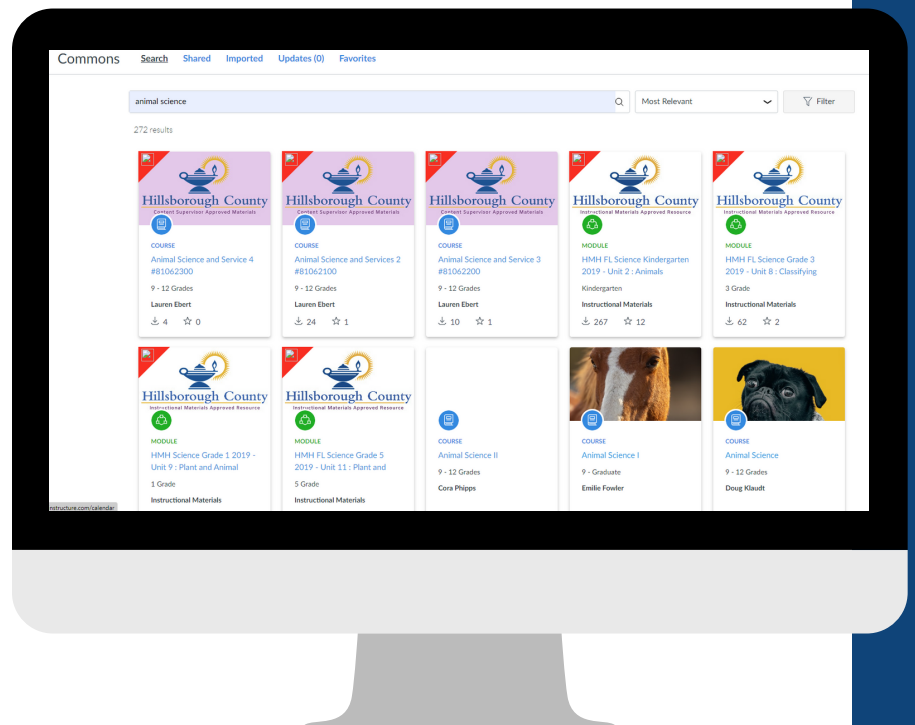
Commons Search Shared Imported Updates (0) Favorites

animal science

Most Relevant

Filter

272 results

Hillsborough County
Content Supervisor Approved Materials
COURSE
Animal Science and Service 4 #81062300
9 - 12 Grades
Lauren Ebert
4 0

Hillsborough County
Content Supervisor Approved Materials
COURSE
Animal Science and Services 2 #81062100
9 - 12 Grades
Lauren Ebert
24 1

Hillsborough County
Content Supervisor Approved Materials
COURSE
Animal Science and Service 3 #81062200
9 - 12 Grades
Lauren Ebert
10 1

Hillsborough County
Instructional Materials Approved Resource
MODULE
HMH FL Science Kindergarten 2019 - Unit 2 : Animals
Kindergarten
Instructional Materials
267 12

Hillsborough County
Instructional Materials Approved Resource
MODULE
HMH FL Science Grade 3 2019 - Unit 8 : Classifying
3 Grade
Instructional Materials
62 2

Hillsborough County
Instructional Materials Approved Resource
MODULE
HMH Science Grade 1 2019 - Unit 9 : Plant and Animal
1 Grade
Instructional Materials

Hillsborough County
Instructional Materials Approved Resource
MODULE
HMH FL Science Grade 5 2019 - Unit 11 : Plant and
5 Grade
Instructional Materials

COURSE
Animal Science II
9 - 12 Grades
Cora Phipps

COURSE
Animal Science I
9 - Graduate
Emilie Fowler

COURSE
Animal Science
9 - 12 Grades
Doug Klaudt

nstructure.com/calendar